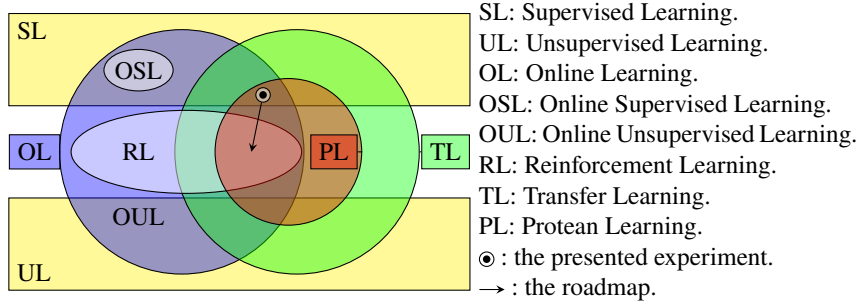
SL
OSL
OL
RL
PL
TL
OUL
UL

SL: Supervised Learning.
UL: Unsupervised Learning.
OL: Online Learning.
OSL: Online Supervised Learning.
OUL: Online Unsupervised Learning.
RL: Reinforcement Learning.
TL: Transfer Learning.
PL: Protean Learning.
$\odot$ : the presented experiment.
$\rightarrow$ : the roadmap.